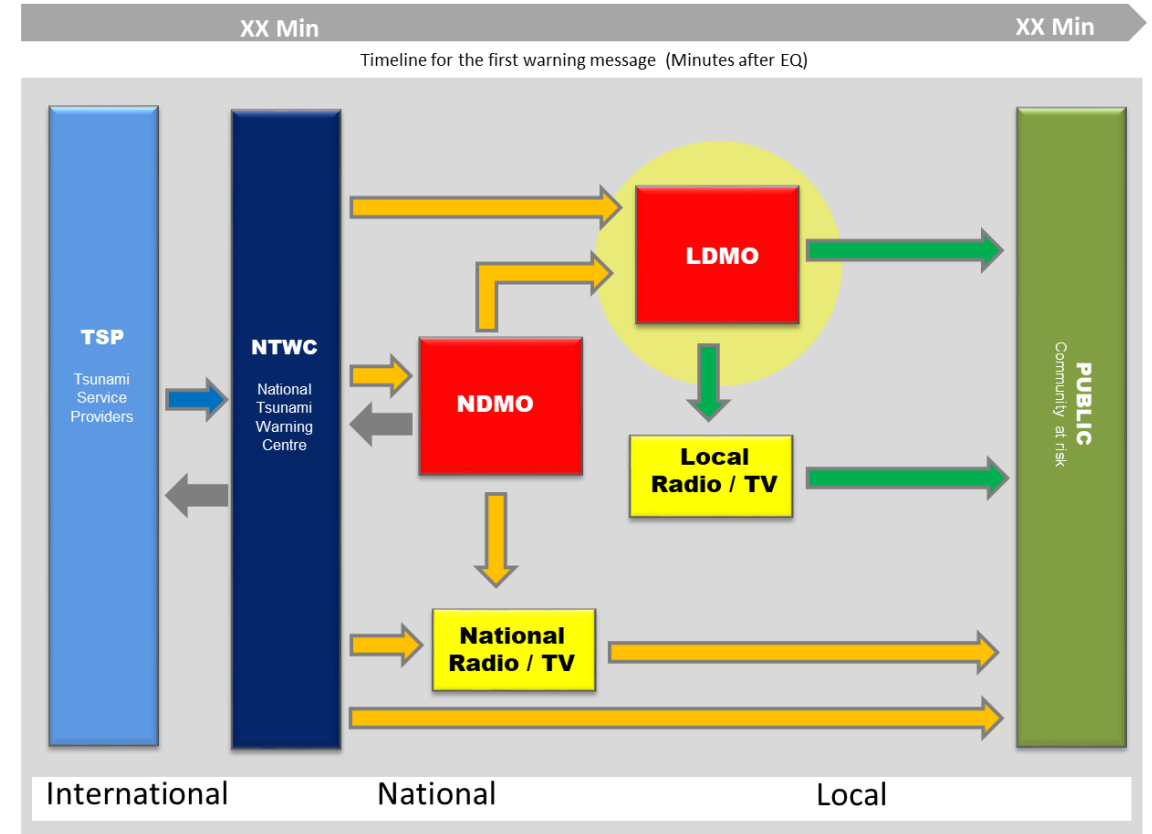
XX Min

XX Min

Timeline for the first warning message (Minutes after EQ)

TSP

Tsunami Service Providers

NTWC

National Tsunami Warning Centre

LDMO

NDMO

Local Radio / TV

National Radio / TV

PUBLIC

Community at risk

International

National

Local